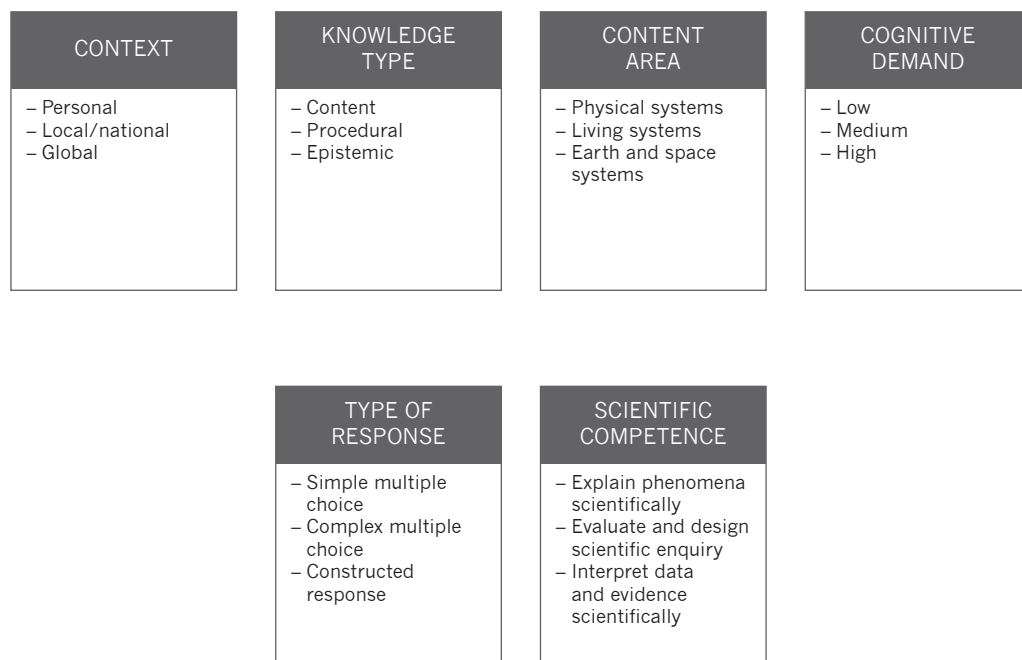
CONTEXT

– Personal
– Local/national
– Global

KNOWLEDGE TYPE

– Content
– Procedural
– Epistemic

CONTENT AREA

– Physical systems
– Living systems
– Earth and space systems

COGNITIVE DEMAND

– Low
– Medium
– High

TYPE OF RESPONSE

– Simple multiple choice
– Complex multiple choice
– Constructed response

SCIENTIFIC COMPETENCE

– Explain phenomena scientifically
– Evaluate and design scientific enquiry
– Interpret data and evidence scientifically